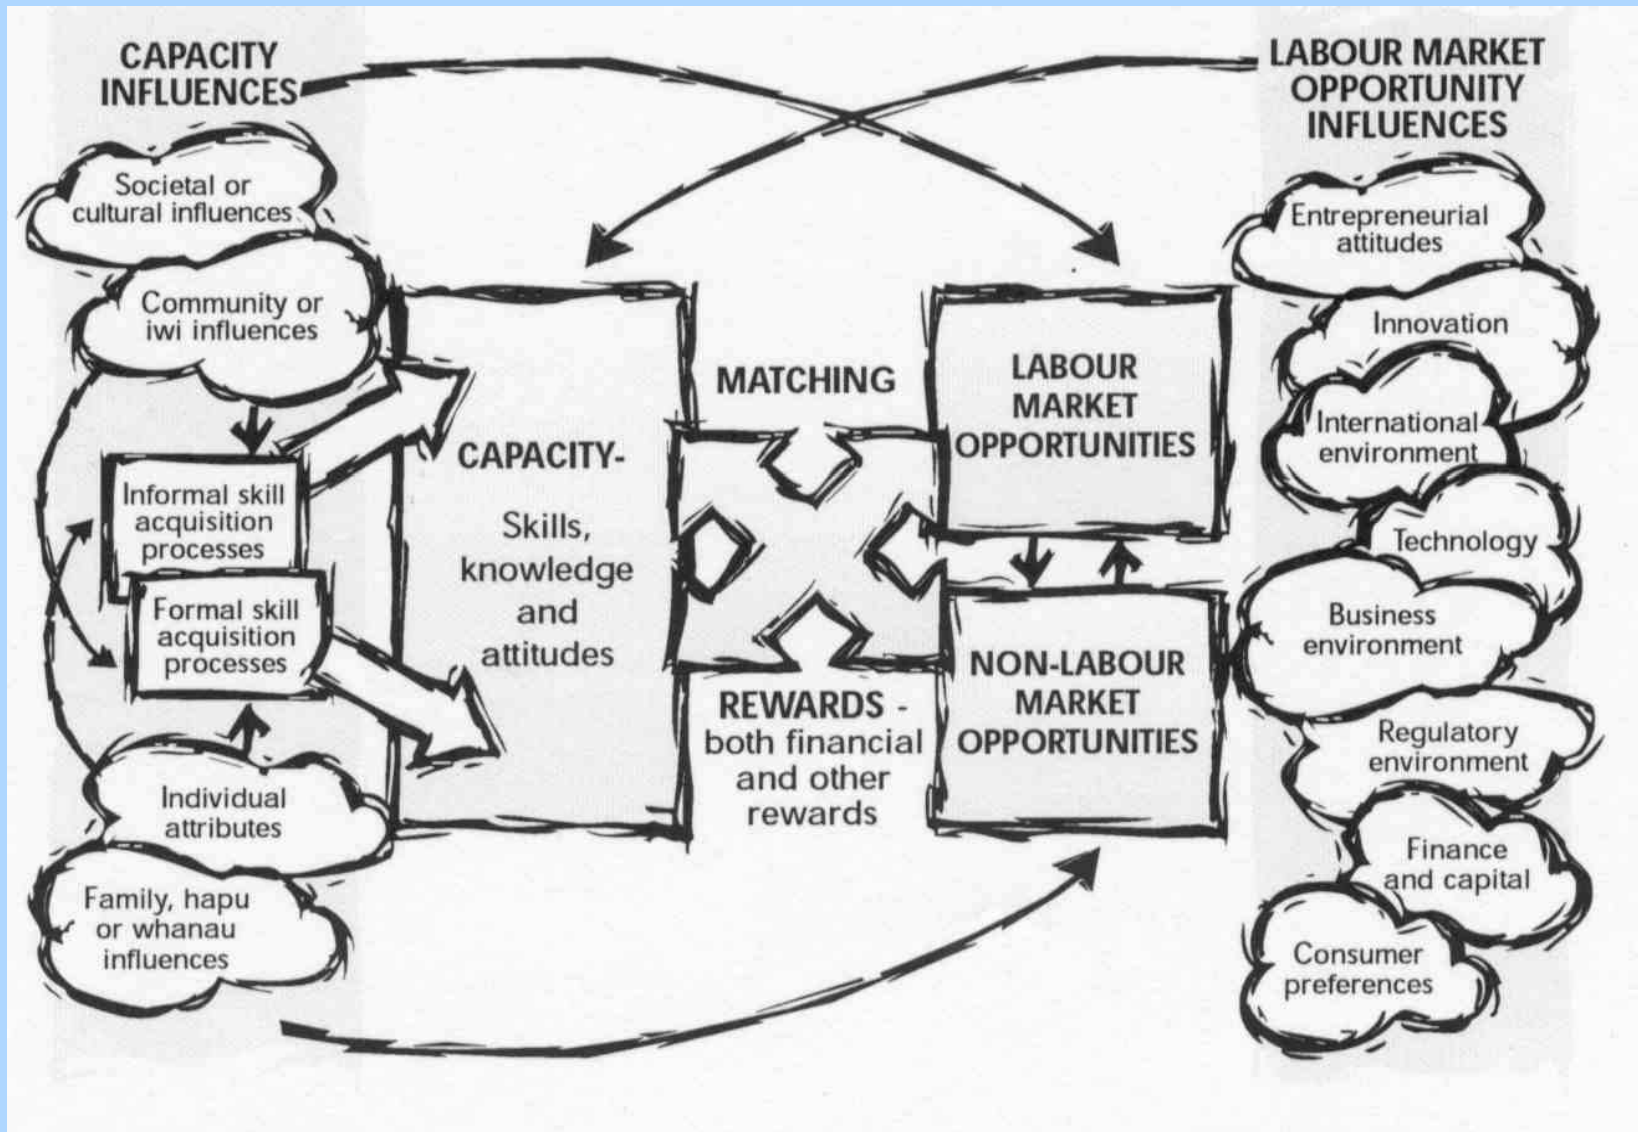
CAPACITY INFLUENCES

LABOUR MARKET OPPORTUNITY INFLUENCES

Societal or cultural influences

Community or iwi influences

Informal skill acquisition processes

Formal skill acquisition processes

Individual attributes

Family, hapu or whanau influences

CAPACITY-

Skills, knowledge and attitudes

MATCHING

REWARDS - both financial and other rewards

LABOUR MARKET OPPORTUNITIES

NON-LABOUR MARKET OPPORTUNITIES

Entrepreneurial attitudes

Innovation

International environment

Technology

Business environment

Regulatory environment

Finance and capital

Consumer preferences